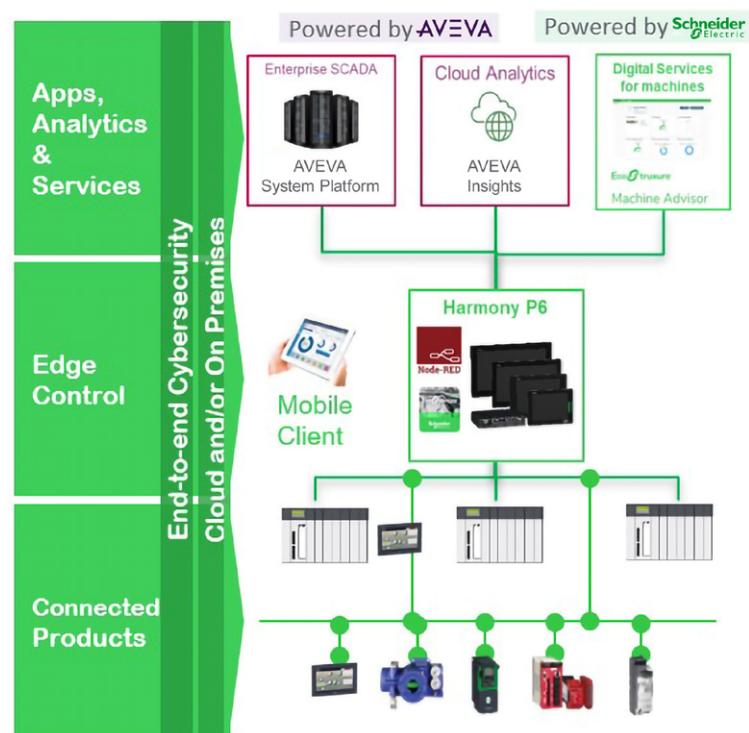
Powered by AVEVA

Powered by Schneider Electric

Apps, Analytics & Services

Edge Control

Connected Products

End-to-end Cybersecurity

Cloud and/or On Premises

Enterprise SCADA

AVEVA System Platform

Cloud Analytics

AVEVA Insights

Digital Services for machines

EcoStruxure

Machine Advisor

Harmony P6

Node-RED

Mobile Client